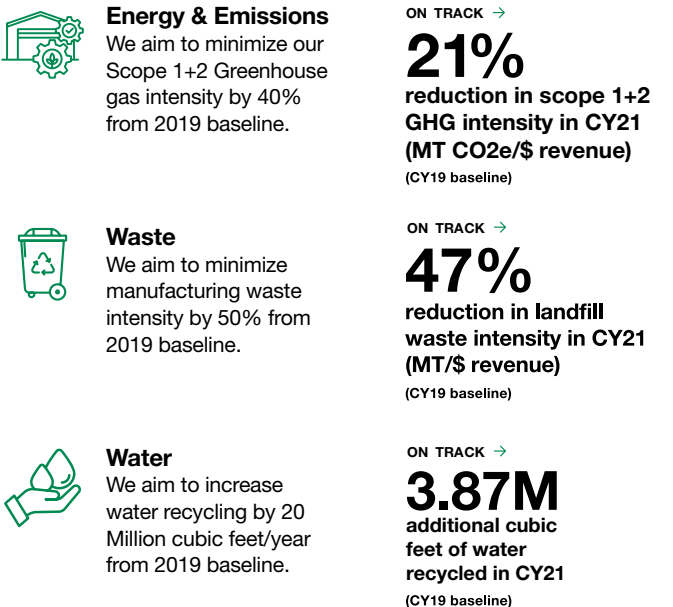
Energy & Emissions
We aim to minimize our Scope 1+2 Greenhouse gas intensity by 40% from 2019 baseline.

ON TRACK →
21%
reduction in scope 1+2 GHG intensity in CY21 (MT CO2e/$ revenue)
(CY19 baseline)

Waste
We aim to minimize manufacturing waste intensity by 50% from 2019 baseline.

ON TRACK →
47%
reduction in landfill waste intensity in CY21 (MT/$ revenue)
(CY19 baseline)

Water
We aim to increase water recycling by 20 Million cubic feet/year from 2019 baseline.

ON TRACK →
3.87M
additional cubic feet of water recycled in CY21
(CY19 baseline)